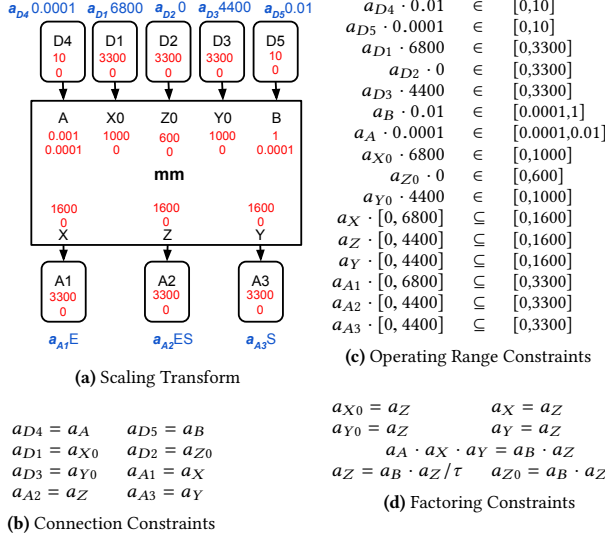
$a_{D4}$ 0.0001 $a_{D1}$ 6800 $a_{D2}$ 0 $a_{D3}$ 4400 $a_{D5}$ 0.01

D4 10 0
D1 3300 0
D2 3300 0
D3 3300 0
D5 10 0

A 0.001 0.0001
X0 1000 0
Z0 600 0
Y0 1000 0
B 1 0.0001

mm

1600 0 X
1600 0 Z
1600 0 Y

A1 3300 0
A2 3300 0
A3 3300 0

$a_{A1}$E $a_{A2}$ES $a_{A3}$S

(a) Scaling Transform

$a_{D4} = a_A$ $a_{D5} = a_B$
$a_{D1} = a_{X0}$ $a_{D2} = a_{Z0}$
$a_{D3} = a_{Y0}$ $a_{A1} = a_X$
$a_{A2} = a_Z$ $a_{A3} = a_Y$

(b) Connection Constraints

$a_{D4} \cdot 0.01 \in [0,10]$
$a_{D5} \cdot 0.0001 \in [0,10]$
$a_{D1} \cdot 6800 \in [0,3300]$
$a_{D2} \cdot 0 \in [0,3300]$
$a_{D3} \cdot 4400 \in [0,3300]$
$a_B \cdot 0.01 \in [0.0001,1]$
$a_A \cdot 0.0001 \in [0.0001,0.01]$
$a_{X0} \cdot 6800 \in [0,1000]$
$a_{Z0} \cdot 0 \in [0,600]$
$a_{Y0} \cdot 4400 \in [0,1000]$
$a_X \cdot [0, 6800] \subseteq [0,1600]$
$a_Z \cdot [0, 4400] \subseteq [0,1600]$
$a_Y \cdot [0, 4400] \subseteq [0,1600]$
$a_{A1} \cdot [0, 6800] \subseteq [0,3300]$
$a_{A2} \cdot [0, 4400] \subseteq [0,3300]$
$a_{A3} \cdot [0, 4400] \subseteq [0,3300]$

(c) Operating Range Constraints

$a_{X0} = a_Z$ $a_X = a_Z$
$a_{Y0} = a_Z$ $a_Y = a_Z$
$a_A \cdot a_X \cdot a_Y = a_B \cdot a_Z$
$a_Z = a_B \cdot a_Z / \tau$ $a_{Z0} = a_B \cdot a_Z$

(d) Factoring Constraints